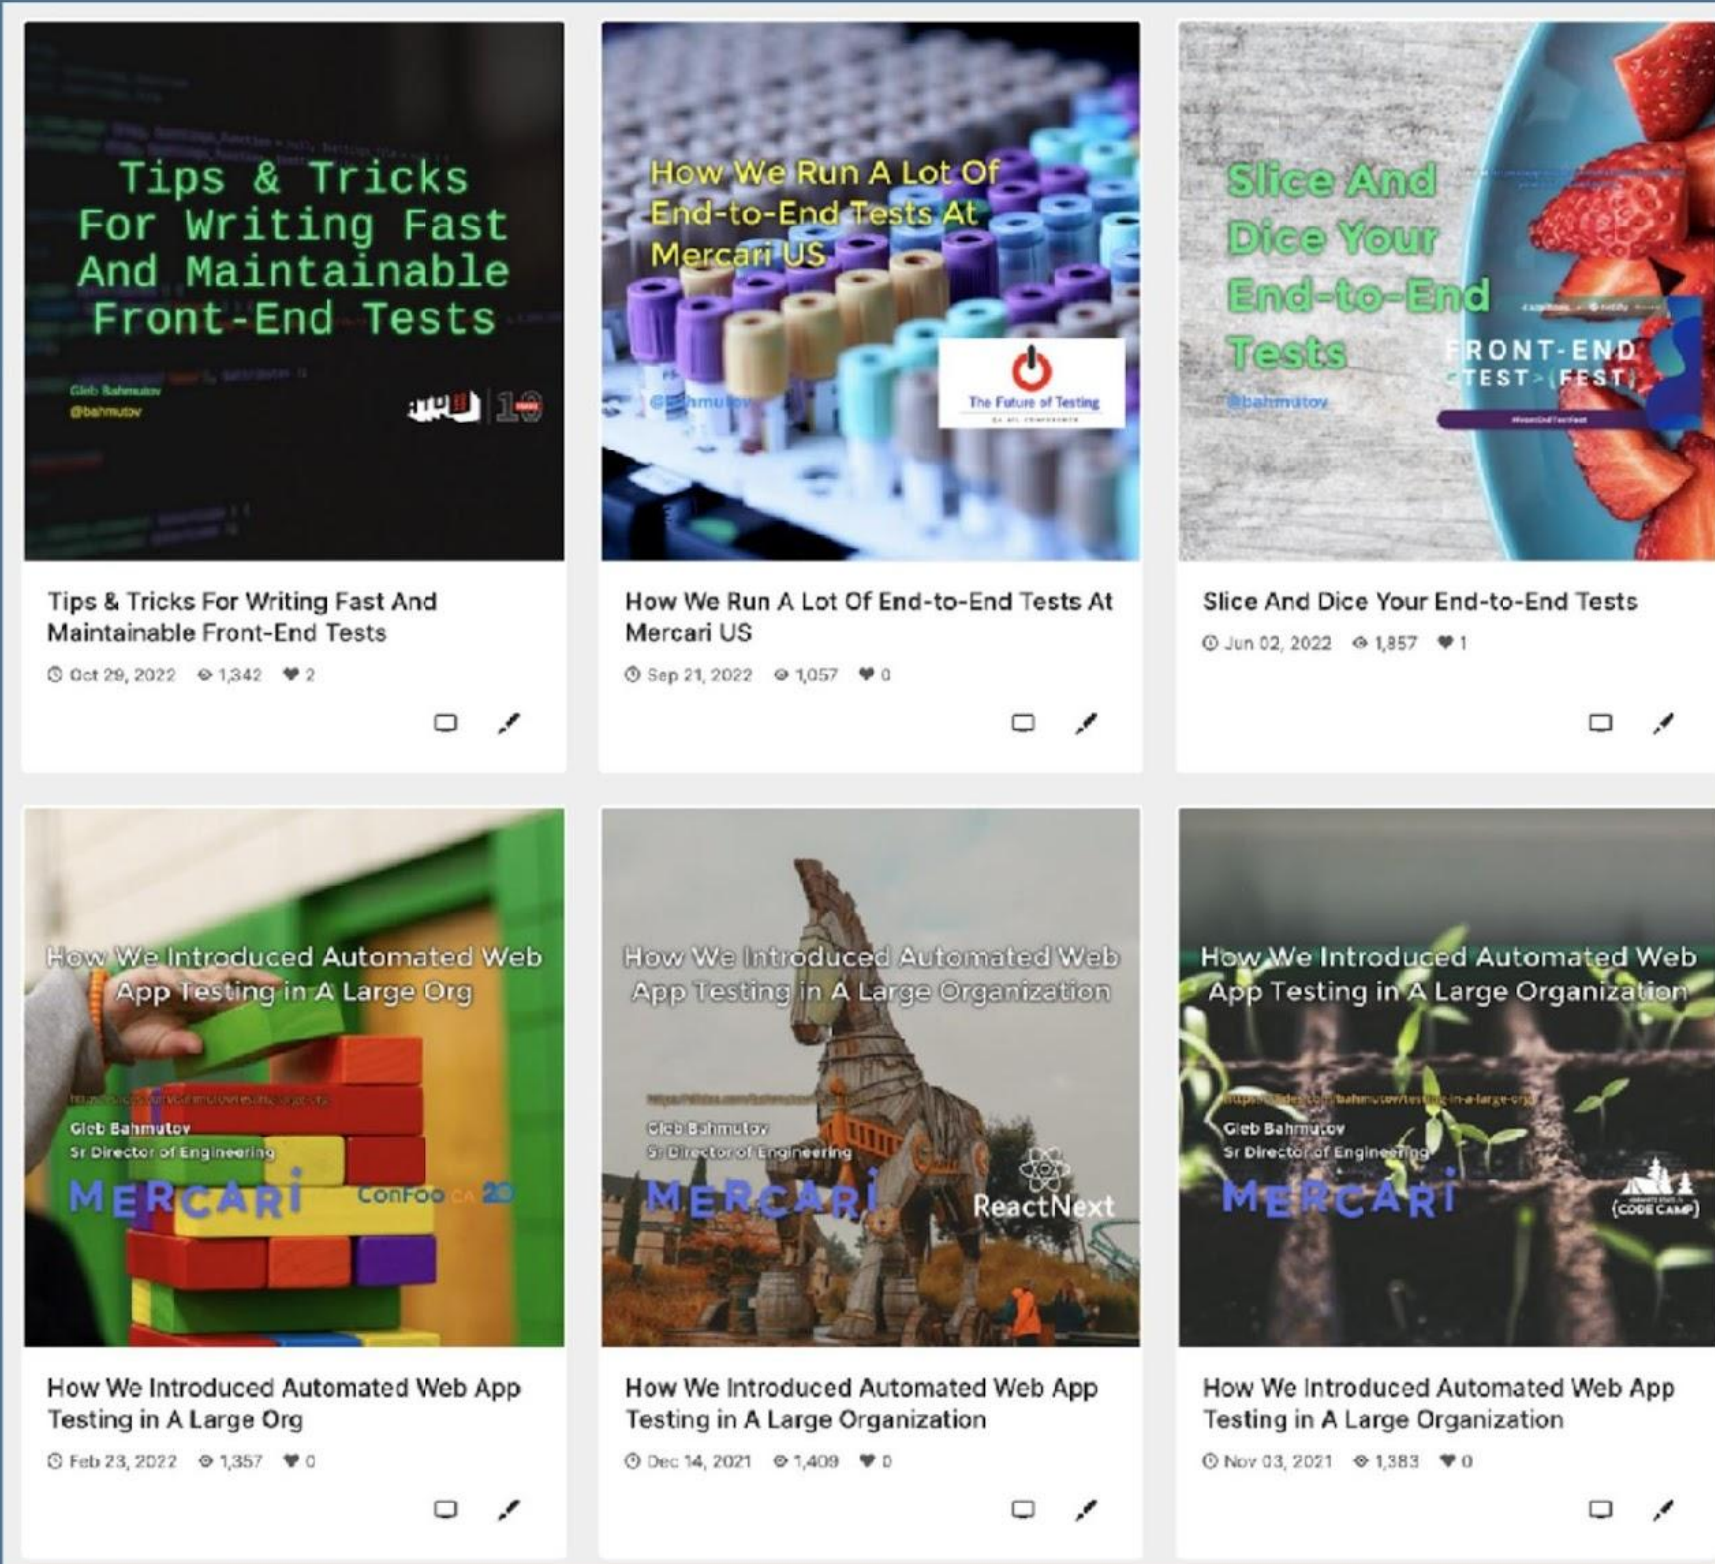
Tips & Tricks For Writing Fast And Maintainable Front-End Tests

Gleb Bahmutov
@bahmutov

Tips & Tricks For Writing Fast And Maintainable Front-End Tests

Oct 29, 2022 1,342 2

How We Run A Lot Of End-to-End Tests At Mercari US

@bahmutov

The Future of Testing

How We Run A Lot Of End-to-End Tests At Mercari US

Sep 21, 2022 1,057 0

Slice And Dice Your End-to-End Tests

@bahmutov

FRONT-END <TEST>{FEST}

Slice And Dice Your End-to-End Tests

Jun 02, 2022 1,857 1

How We Introduced Automated Web App Testing in A Large Org

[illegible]

Gleb Bahmutov
Sr Director of Engineering

MERCARI

ConFoo CA 20

How We Introduced Automated Web App Testing in A Large Org

Feb 23, 2022 1,357 0

How We Introduced Automated Web App Testing in A Large Organization

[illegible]

Gleb Bahmutov
Sr Director of Engineering

MERCARI

ReactNext

How We Introduced Automated Web App Testing in A Large Organization

Dec 14, 2021 1,409 0

How We Introduced Automated Web App Testing in A Large Organization

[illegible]

Gleb Bahmutov
Sr Director of Engineering

MERCARI

CODE CAMP

How We Introduced Automated Web App Testing in A Large Organization

Nov 03, 2021 1,383 0